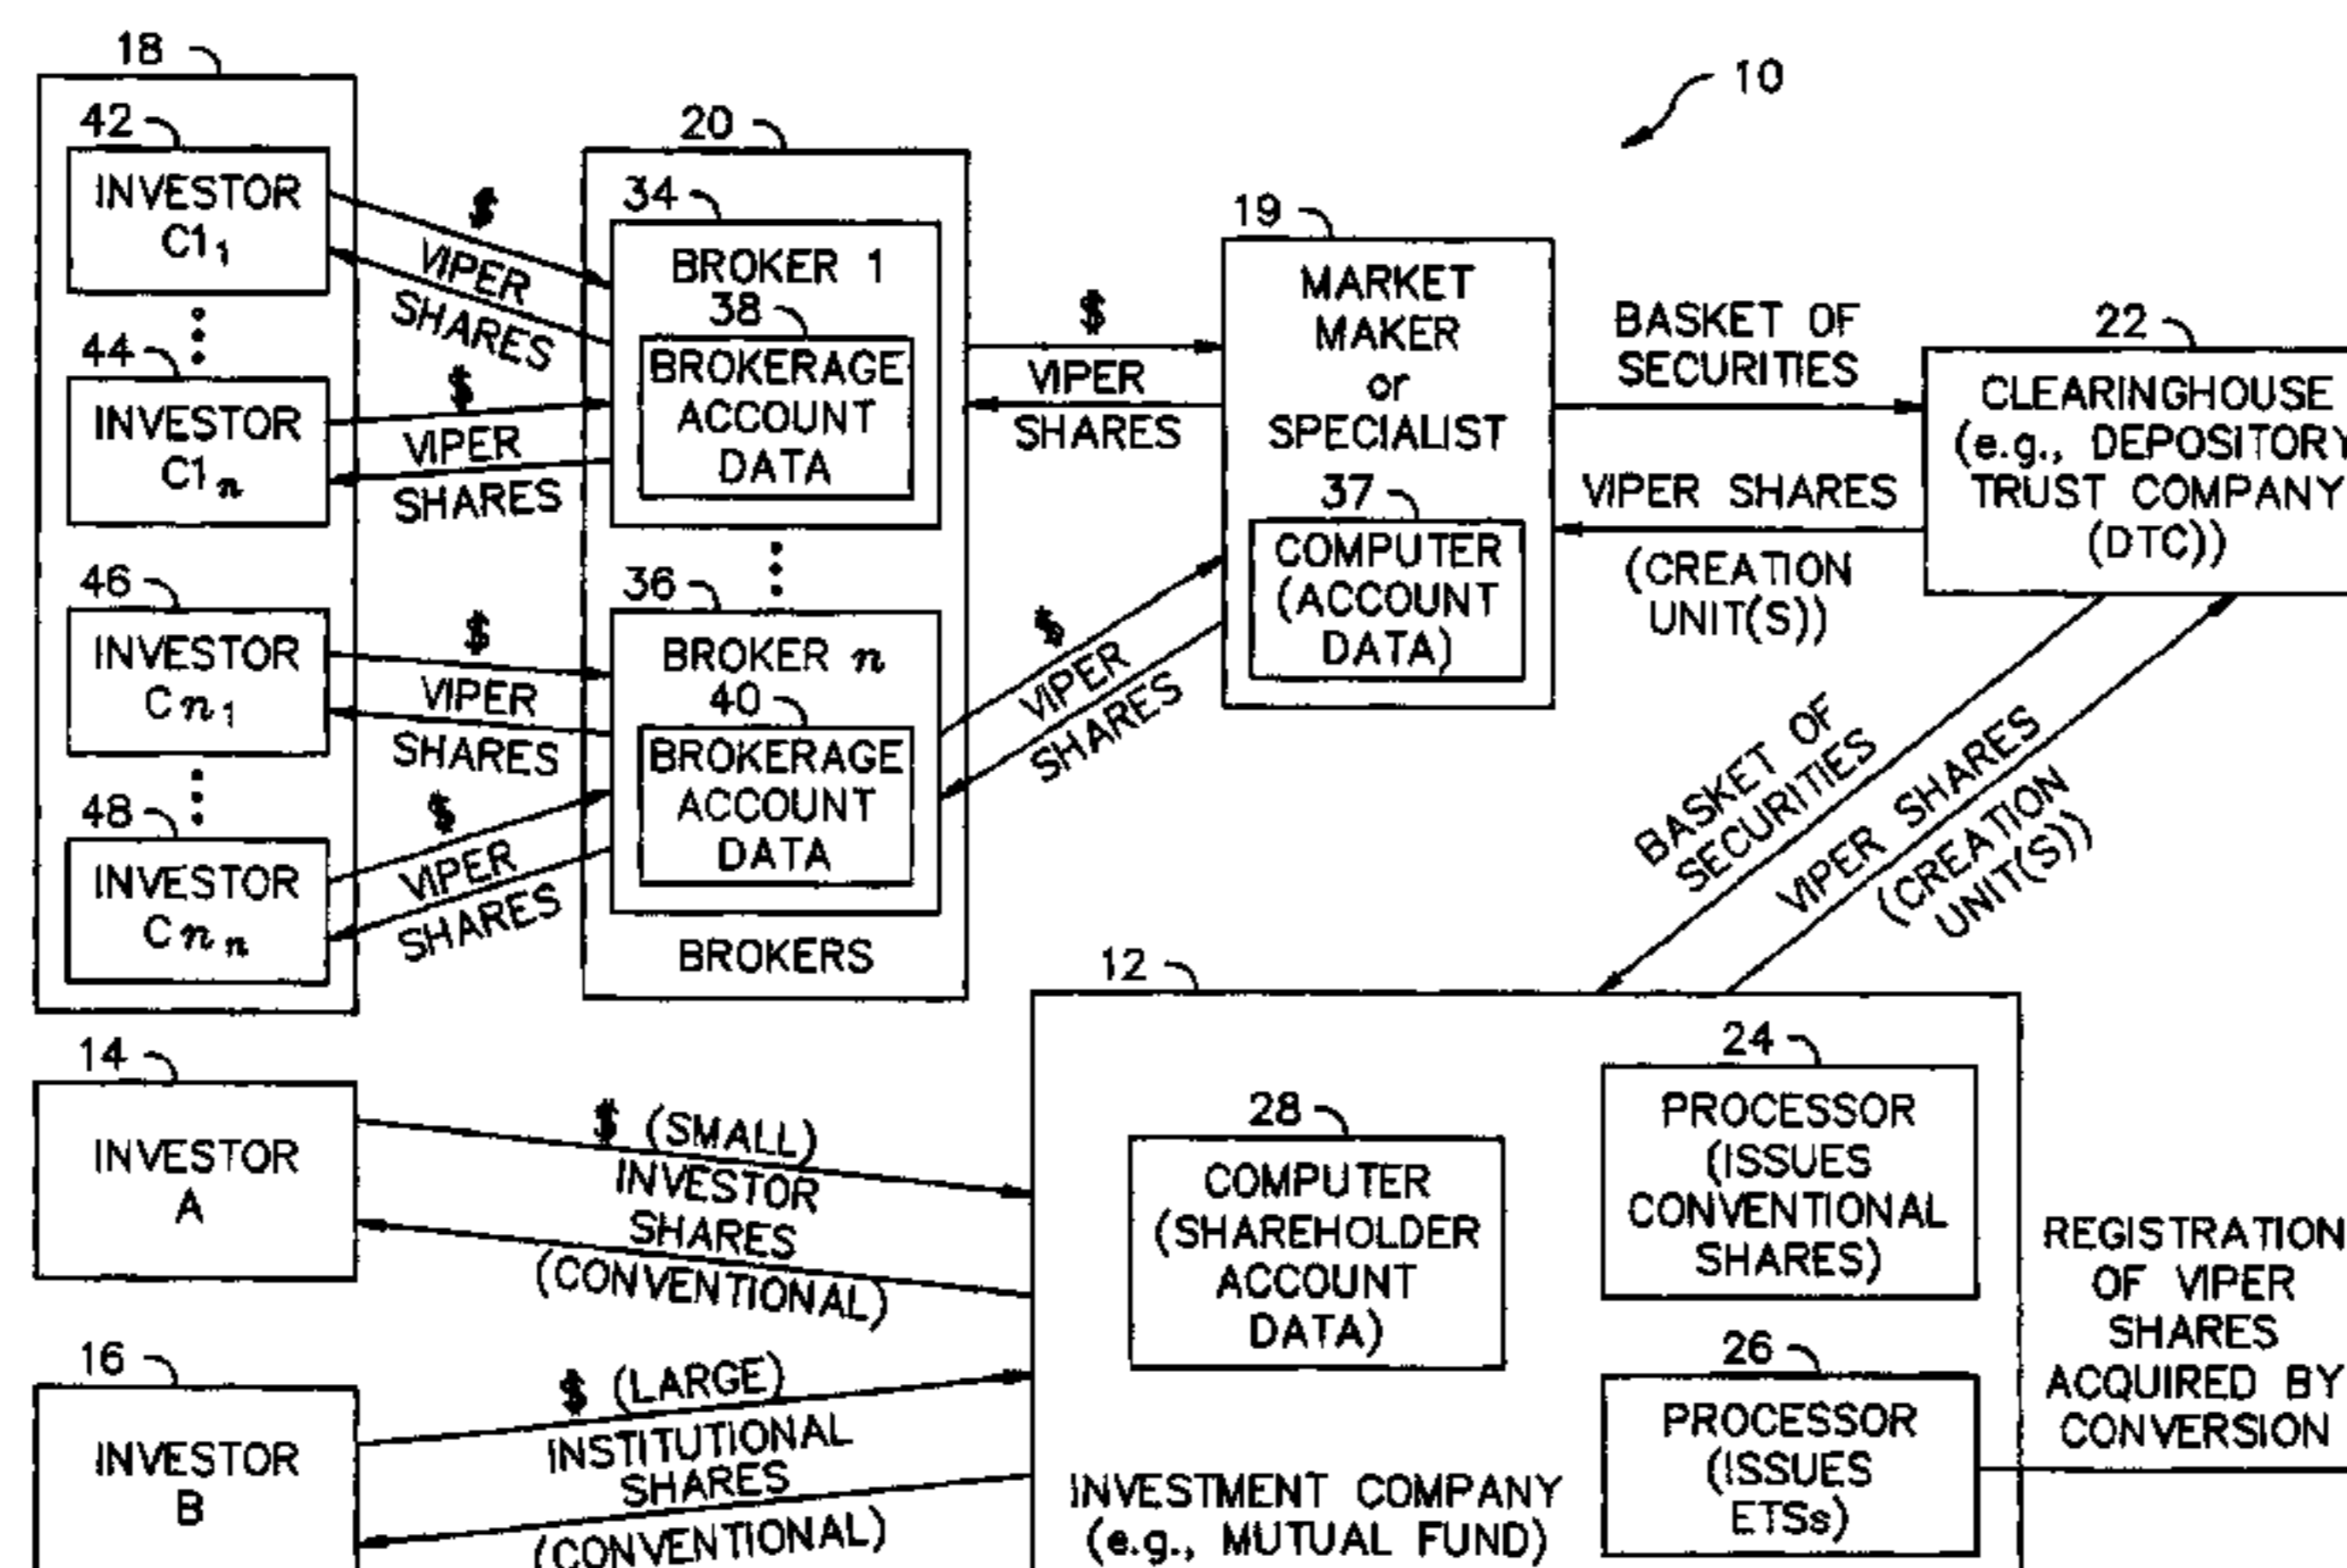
18

42
INVESTOR $C1_1$

44
INVESTOR $C1_n$

46
INVESTOR $Cn_1$

48
INVESTOR $Cn_n$

$
VIPER SHARES

$
VIPER SHARES

$
VIPER SHARES

$
VIPER SHARES

20

34
BROKER 1
38
BROKERAGE ACCOUNT DATA

36
BROKER $n$
40
BROKERAGE ACCOUNT DATA

BROKERS

10

$
VIPER SHARES

$
VIPER SHARES

19
MARKET MAKER or SPECIALIST
37
COMPUTER (ACCOUNT DATA)

BASKET OF SECURITIES

VIPER SHARES
(CREATION UNIT(S))

22
CLEARINGHOUSE (e.g., DEPOSITORY TRUST COMPANY (DTC))

BASKET OF SECURITIES

VIPER SHARES (CREATION UNIT(S))

14
INVESTOR A

$ (SMALL)
INVESTOR SHARES (CONVENTIONAL)

16
INVESTOR B

$ (LARGE)
INSTITUTIONAL SHARES (CONVENTIONAL)

12

28
COMPUTER (SHAREHOLDER ACCOUNT DATA)

24
PROCESSOR (ISSUES CONVENTIONAL SHARES)

26
PROCESSOR (ISSUES ETSs)

INVESTMENT COMPANY (e.g., MUTUAL FUND)

REGISTRATION OF VIPER SHARES ACQUIRED BY CONVERSION